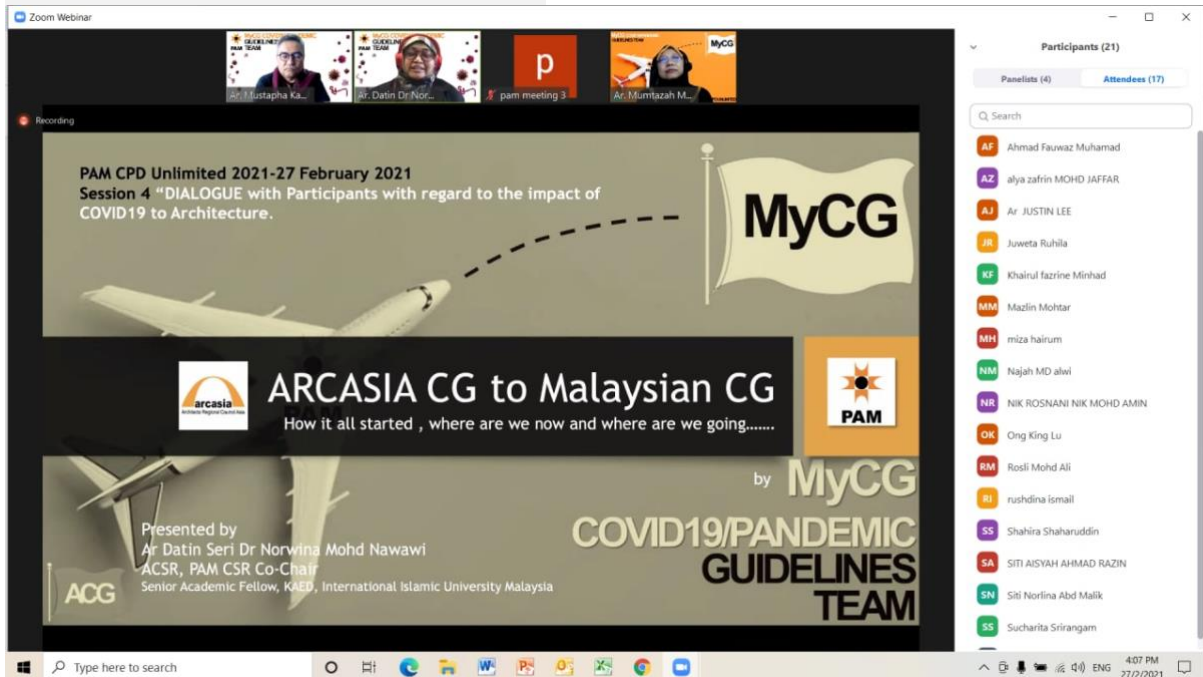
Zoom Webinar

Ar. Mustapha Ka...
Ar. Datin Dr Nor...
pam meeting 3
Ar. Mumtazah M...

MyCG

Recording

PAM CPD Unlimited 2021-27 February 2021
Session 4 "DIALOGUE with Participants with regard to the impact of COVID19 to Architecture.

MyCG

arcasia
Architects Regional Council Asia

ARCASIA CG to Malaysian CG
How it all started , where are we now and where are we going.......

PAM

by MyCG
COVID19/PANDEMIC
GUIDELINES
TEAM

Presented by
Ar Datin Seri Dr Norwina Mohd Nawawi
ACSR, PAM CSR Co-Chair
Senior Academic Fellow, KAED, International Islamic University Malaysia

ACG

Participants (21)
Panelists (4)
Attendees (17)
Search
AF Ahmad Fauwaz Muhamad
AZ alya zafrin MOHD JAFFAR
AJ Ar JUSTIN LEE
JR Juweta Ruhila
KF Khairul fazrine Minhad
MM Mazlin Mohtar
MH miza hairum
NM Najah MD alwi
NR NIK ROSNANI NIK MOHD AMIN
OK Ong King Lu
RM Rosli Mohd Ali
RI rushdina ismail
SS Shahira Shaharuddin
SA SITI AISYAH AHMAD RAZIN
SN Siti Norlina Abd Malik
SS Sucharita Srirangam

Type here to search
ENG
4:07 PM
27/2/2021